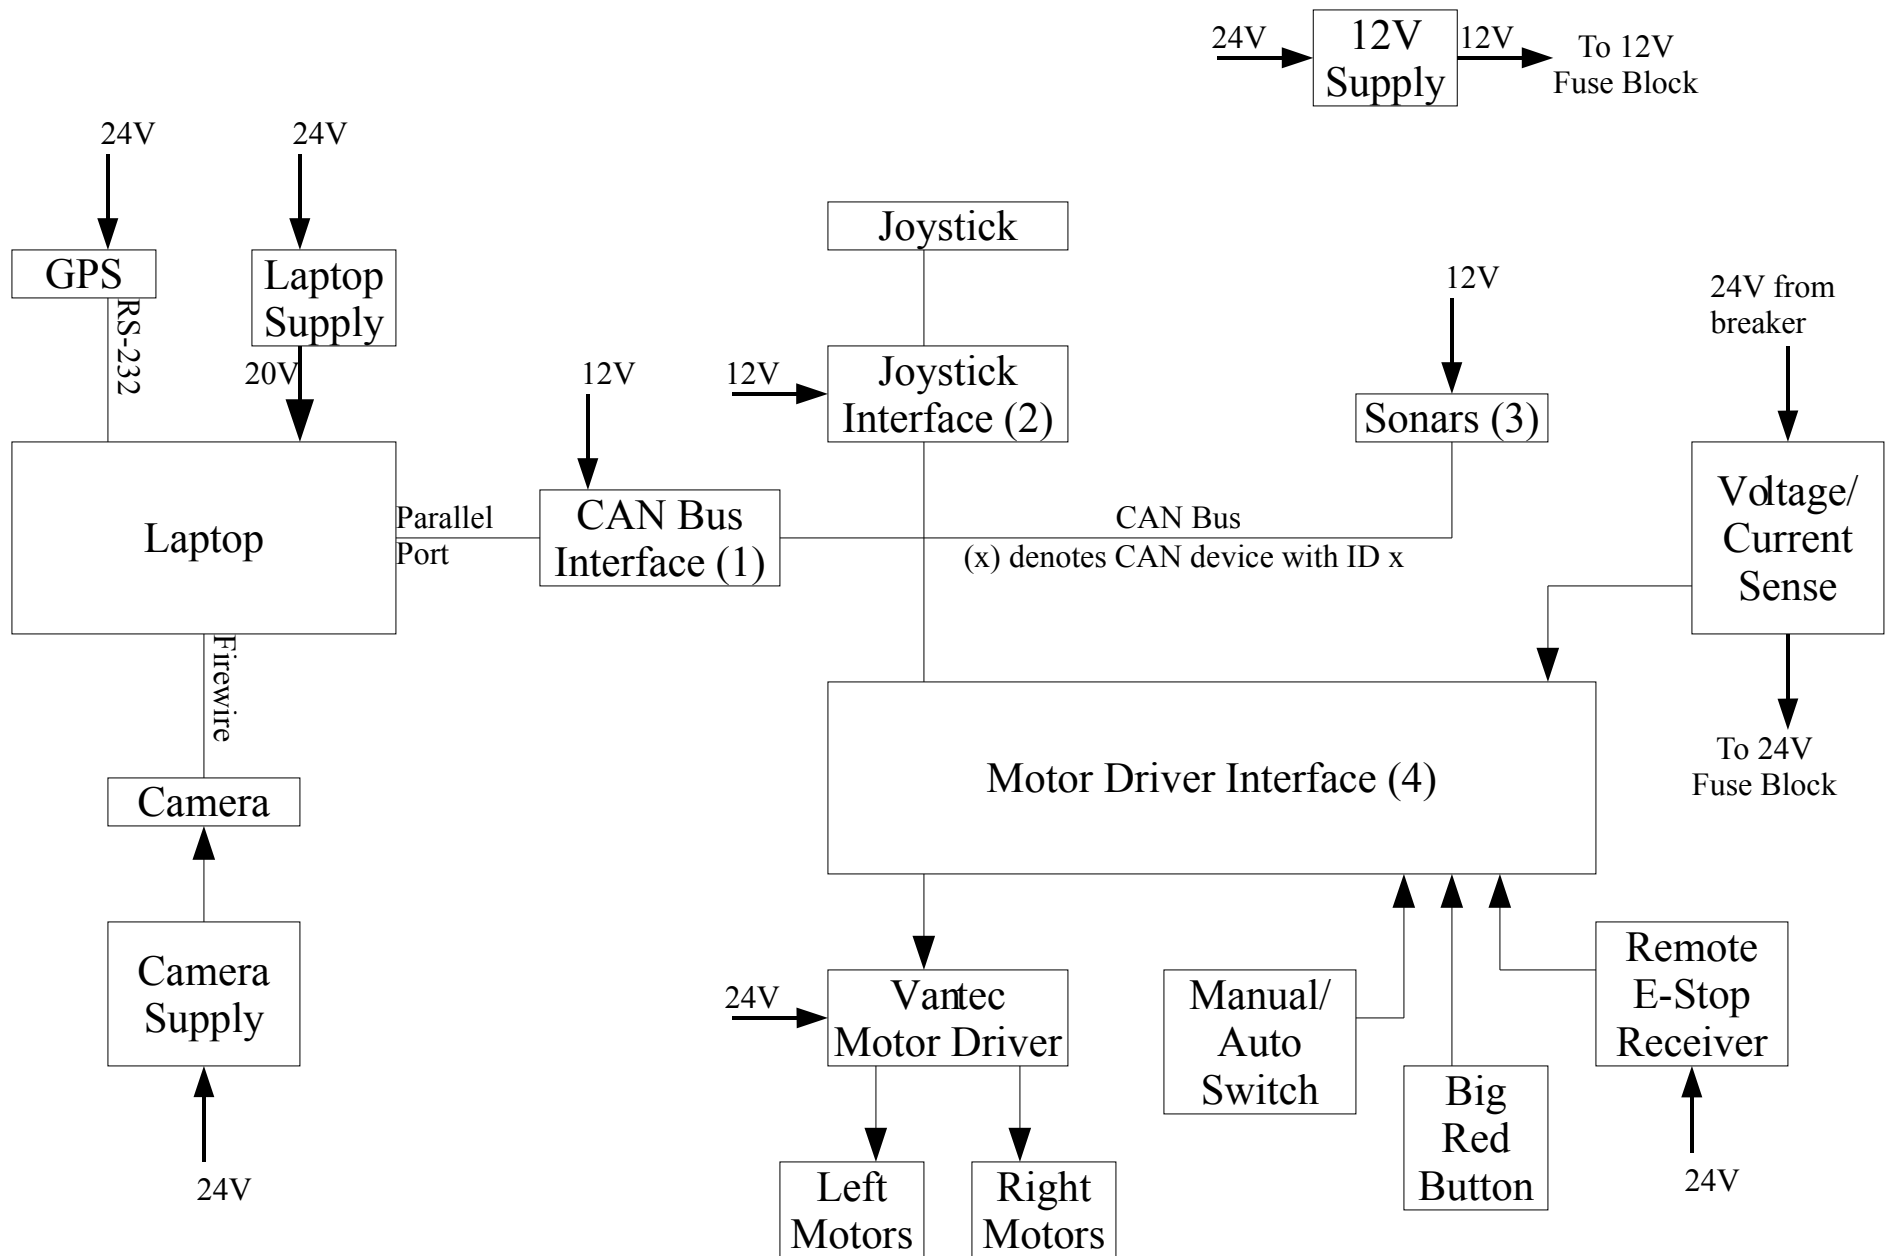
24V
12V Supply
12V
To 12V Fuse Block

24V
24V
GPS
RS-232
Laptop Supply
20V
Laptop
Parallel Port
12V
CAN Bus Interface (1)
Joystick
12V
Joystick Interface (2)
12V
Sonars (3)
24V from breaker
Voltage/ Current Sense
CAN Bus
(x) denotes CAN device with ID x
Firewire
Camera
Motor Driver Interface (4)
To 24V Fuse Block
Camera Supply
24V
24V
Vantec Motor Driver
Manual/ Auto Switch
Big Red Button
Remote E-Stop Receiver
24V
Left Motors
Right Motors